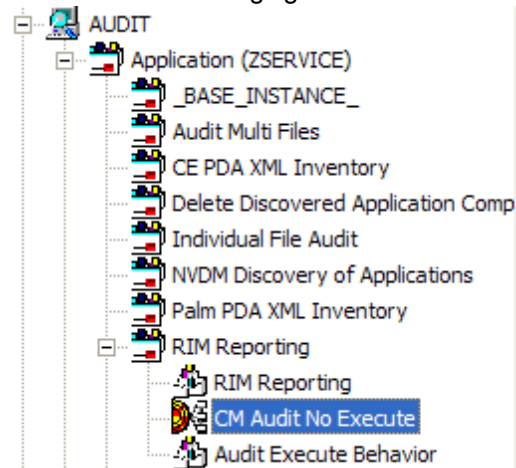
AUDIT
Application (ZSERVICE)
_BASE_INSTANCE_
Audit Multi Files
CE PDA XML Inventory
Delete Discovered Application Comp
Individual File Audit
NVDM Discovery of Applications
Palm PDA XML Inventory
RIM Reporting
RIM Reporting
CM Audit No Execute
Audit Execute Behavior